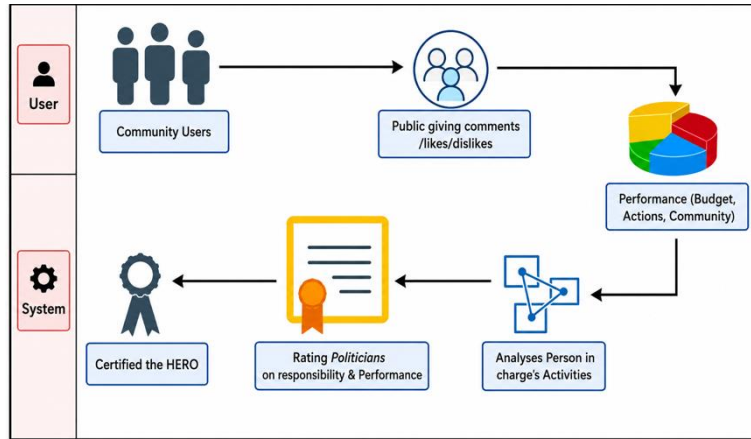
User

System

Community Users

Public giving comments /likes/dislikes

Performance (Budget, Actions, Community)

Analyses Person in charge's Activities

Rating *Politicians* on responsibility & Performance

Certified the HERO